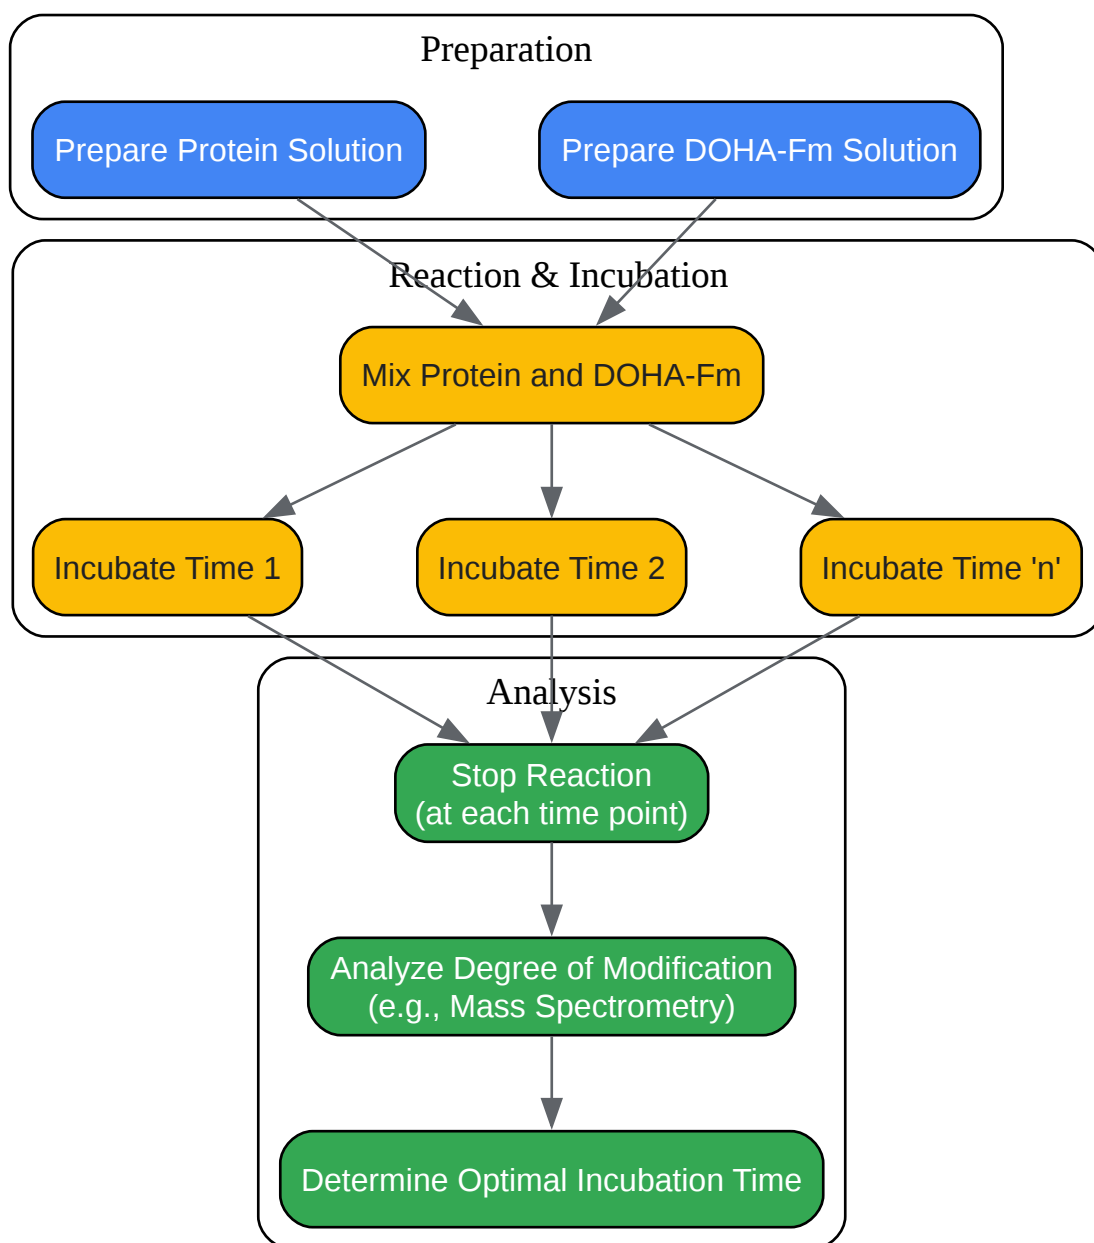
Preparation

Prepare Protein Solution

Prepare DOHA-Fm Solution

Reaction & Incubation

Mix Protein and DOHA-Fm

Incubate Time 1

Incubate Time 2

Incubate Time 'n'

Analysis

Stop Reaction
(at each time point)

Analyze Degree of Modification
(e.g., Mass Spectrometry)

Determine Optimal Incubation Time